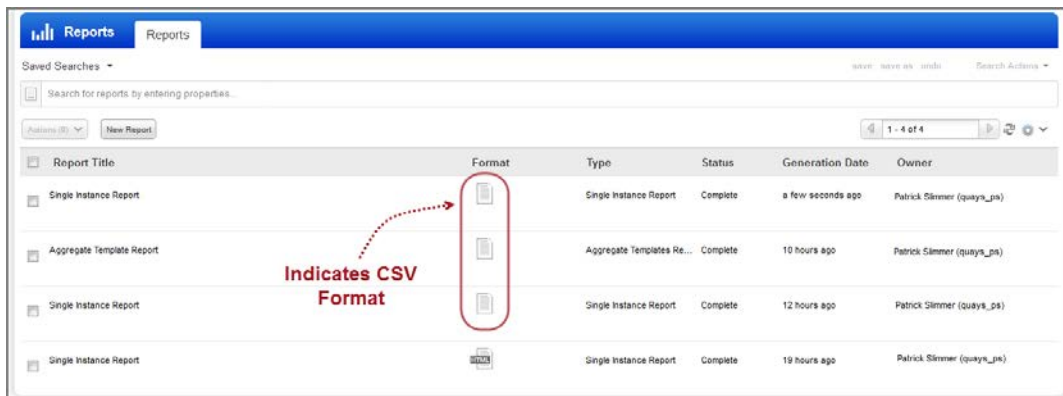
Reports Reports

Saved Searches

save save as undo Search Actions

Search for reports by entering properties...

Actions (0) New Report

1 - 4 of 4

| Report Title | Format | Type | Status | Generation Date | Owner |
|---|---|---|---|---|---|
| Single Instance Report | | Single Instance Report | Complete | a few seconds ago | Patrick Slimmer (quays_ps) |
| Aggregate Template Report | | Aggregate Templates Re... | Complete | 10 hours ago | Patrick Slimmer (quays_ps) |
| Single Instance Report | | Single Instance Report | Complete | 12 hours ago | Patrick Slimmer (quays_ps) |
| Single Instance Report | HTML | Single Instance Report | Complete | 19 hours ago | Patrick Slimmer (quays_ps) |

Indicates CSV Format